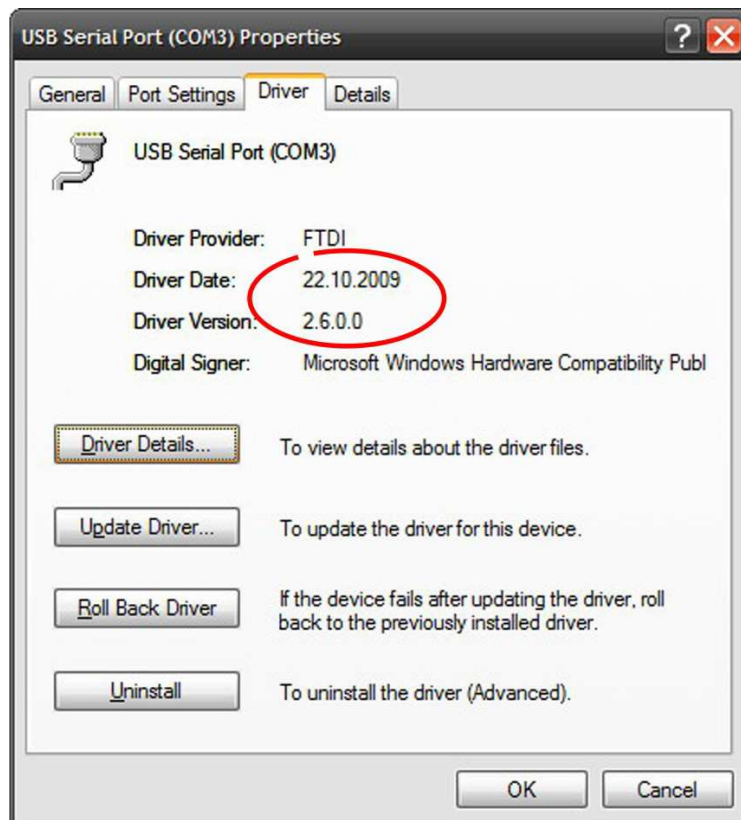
USB Serial Port (COM3) Properties

General | Port Settings | Driver | Details

USB Serial Port (COM3)

Driver Provider: FTDI

Driver Date: 22.10.2009

Driver Version: 2.6.0.0

Digital Signer: Microsoft Windows Hardware Compatibility Publ

Driver Details... To view details about the driver files.

Update Driver... To update the driver for this device.

Roll Back Driver If the device fails after updating the driver, roll back to the previously installed driver.

Uninstall To uninstall the driver (Advanced).

OK Cancel